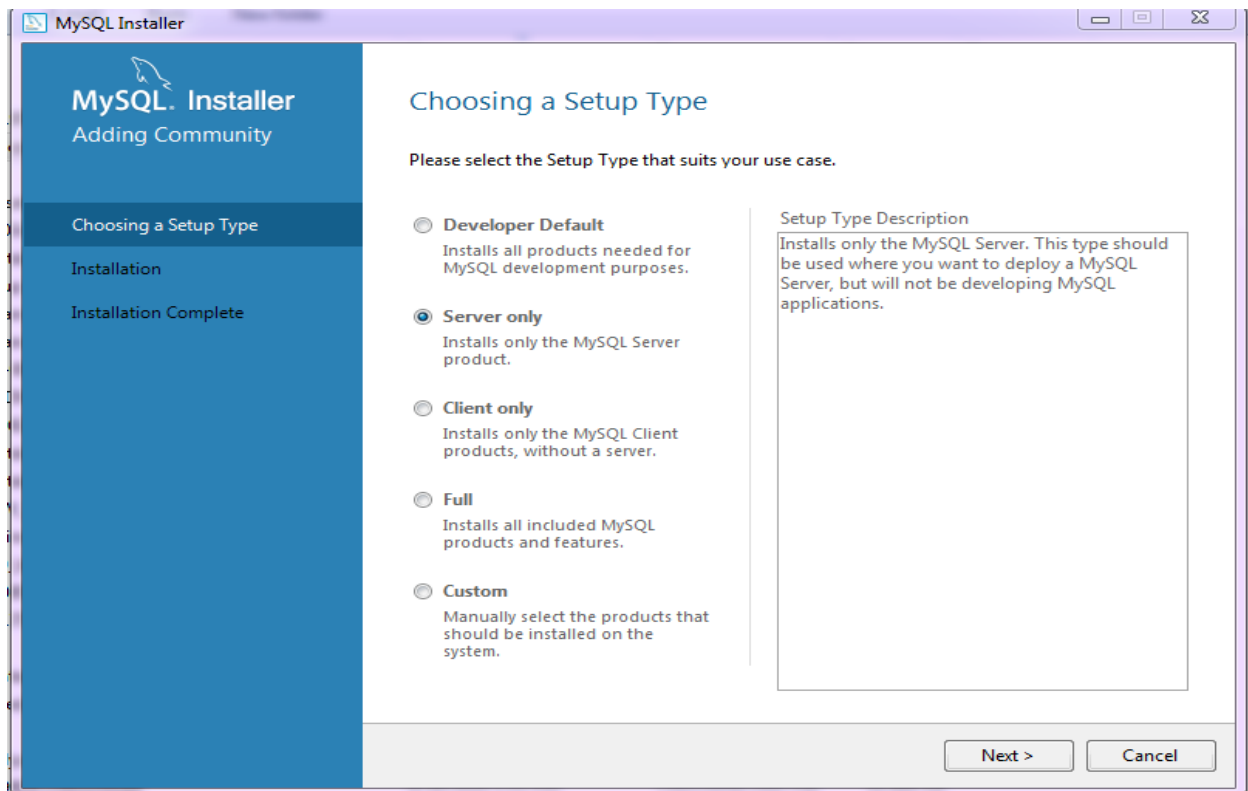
MySQL Installer

MySQL. Installer
Adding Community

Choosing a Setup Type
Installation
Installation Complete

Choosing a Setup Type

Please select the Setup Type that suits your use case.

Developer Default
Installs all products needed for MySQL development purposes.

Server only
Installs only the MySQL Server product.

Client only
Installs only the MySQL Client products, without a server.

Full
Installs all included MySQL products and features.

Custom
Manually select the products that should be installed on the system.

Setup Type Description
Installs only the MySQL Server. This type should be used where you want to deploy a MySQL Server, but will not be developing MySQL applications.

Next >
Cancel